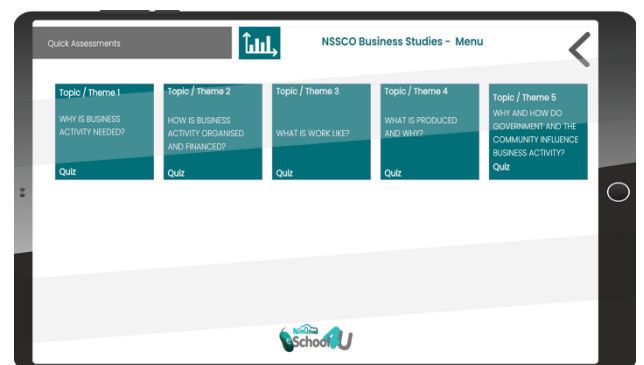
Quick Assessments

NSSCO Business Studies - Menu

Topic / Theme 1
WHY IS BUSINESS ACTIVITY NEEDED?
Quiz

Topic / Theme 2
HOW IS BUSINESS ACTIVITY ORGANISED AND FINANCED?
Quiz

Topic / Theme 3
WHAT IS WORK LIKE?
Quiz

Topic / Theme 4
WHAT IS PRODUCED AND WHY?
Quiz

Topic / Theme 5
WHY AND HOW DO GOVERNMENT AND THE COMMUNITY INFLUENCE BUSINESS ACTIVITY?
Quiz

eSchool4U